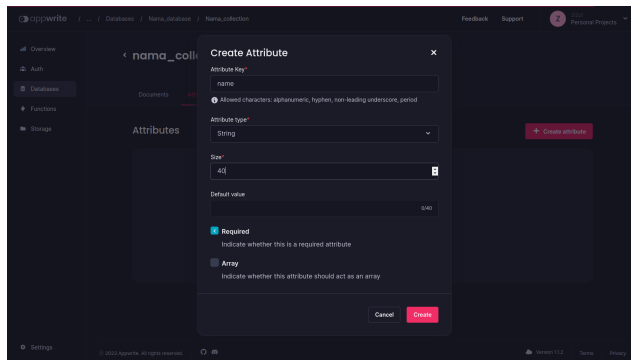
appwrite / ... / Databases / Nama_database / Nama_collection

Feedback Support Z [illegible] Personal Projects

Overview
Auth
Databases
Functions
Storage

< nama_colle

Documents

Attributes

+ Create attribute

Create Attribute ×

Attribute Key*
name
Allowed characters: alphanumeric, hyphen, non-leading underscore, period

Attribute type*
String

Size*
40

Default value
0/40

Required
Indicate whether this is a required attribute

Array
Indicate whether this attribute should act as an array

Cancel Create

Settings

© 2022 Appwrite. All rights reserved.

Version 1.1.2 Terms Privacy